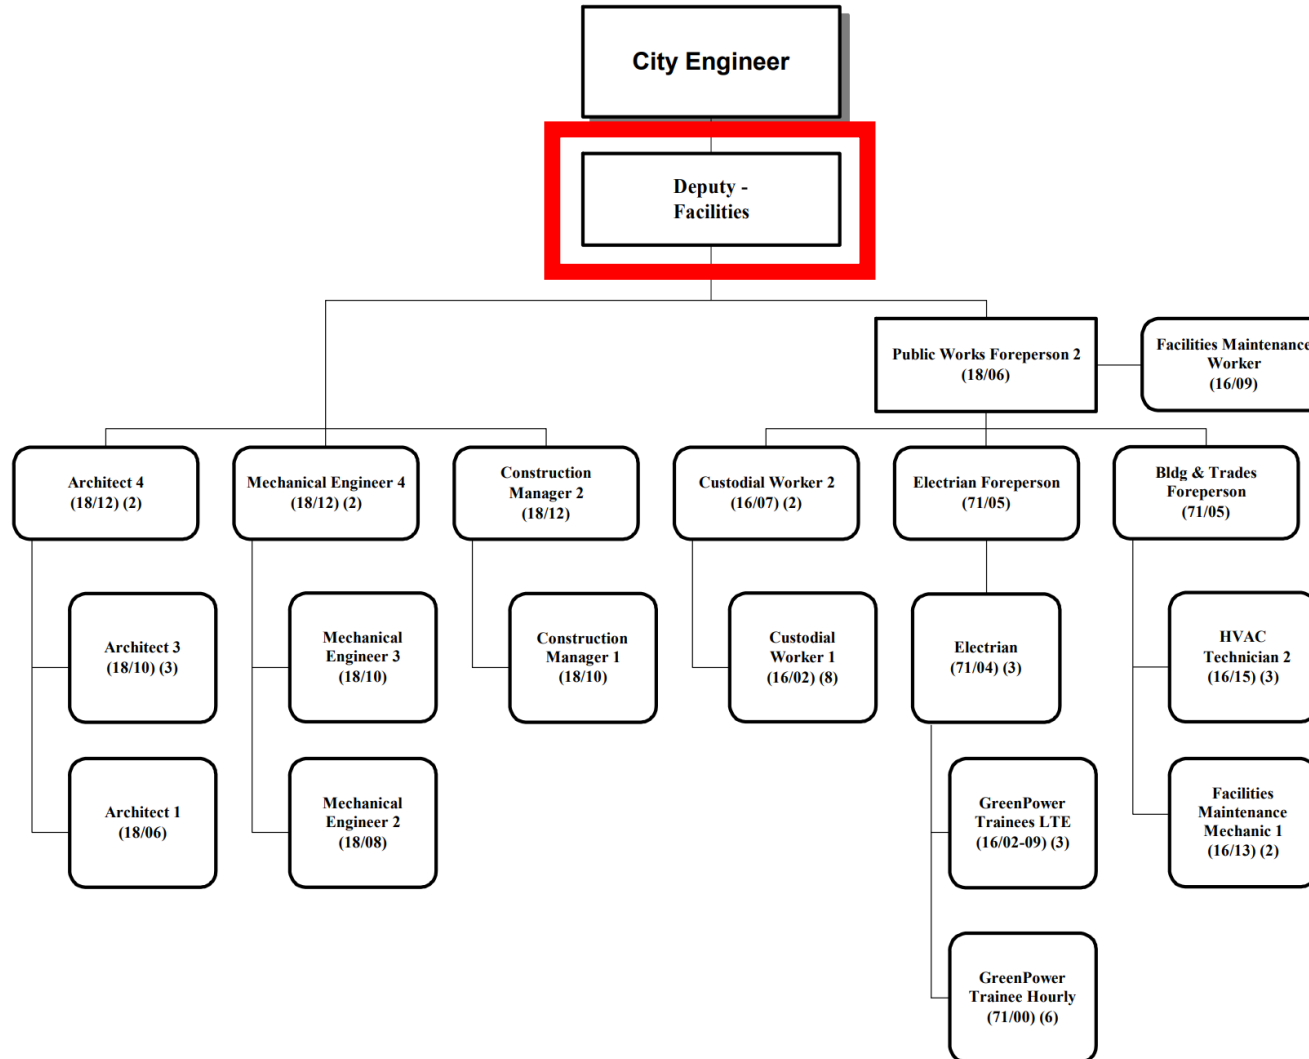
City Engineer

Deputy - Facilities

Public Works Foreperson 2 (18/06)

Facilities Maintenance Worker (16/09)

Architect 4 (18/12) (2)

Mechanical Engineer 4 (18/12) (2)

Construction Manager 2 (18/12)

Custodial Worker 2 (16/07) (2)

Electrian Foreperson (71/05)

Bldg & Trades Foreperson (71/05)

Architect 3 (18/10) (3)

Mechanical Engineer 3 (18/10)

Construction Manager 1 (18/10)

Custodial Worker 1 (16/02) (8)

Electrian (71/04) (3)

HVAC Technician 2 (16/15) (3)

Architect 1 (18/06)

Mechanical Engineer 2 (18/08)

GreenPower Trainees LTE (16/02-09) (3)

Facilities Maintenance Mechanic 1 (16/13) (2)

GreenPower Trainee Hourly (71/00) (6)